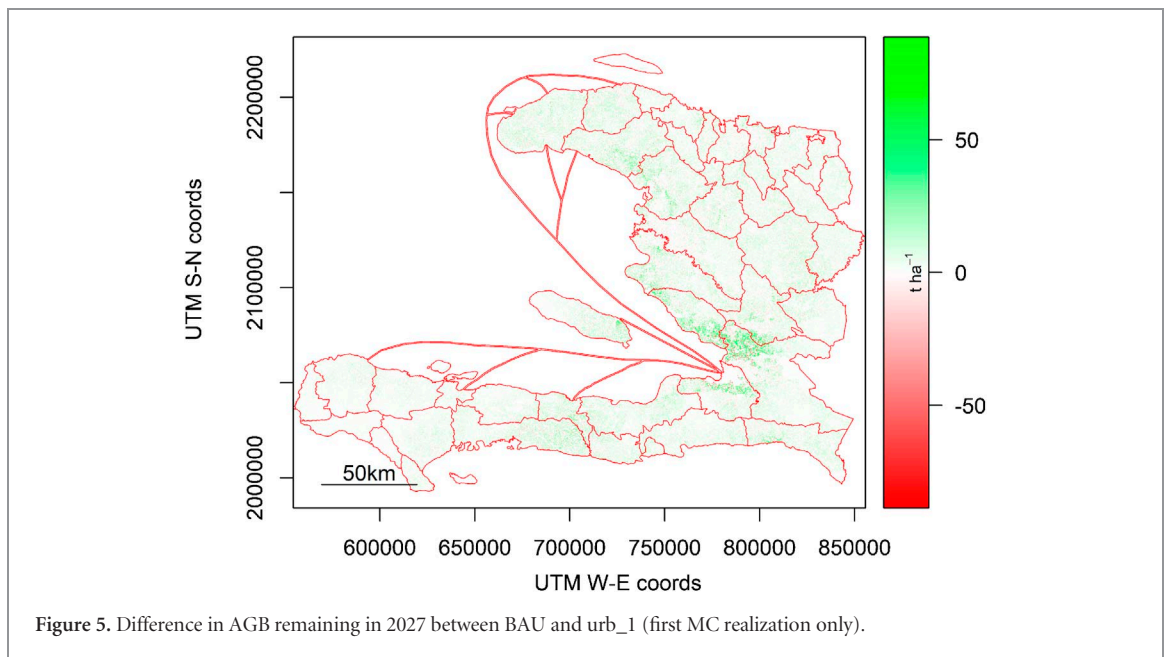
2200000
2100000
2000000
UTM S-N coords

50km

600000 650000 700000 750000 800000 850000
UTM W-E coords

50
0
-50
t ha$^{-1}$

**Figure 5.** Difference in AGB remaining in 2027 between BAU and urb_1 (first MC realization only).